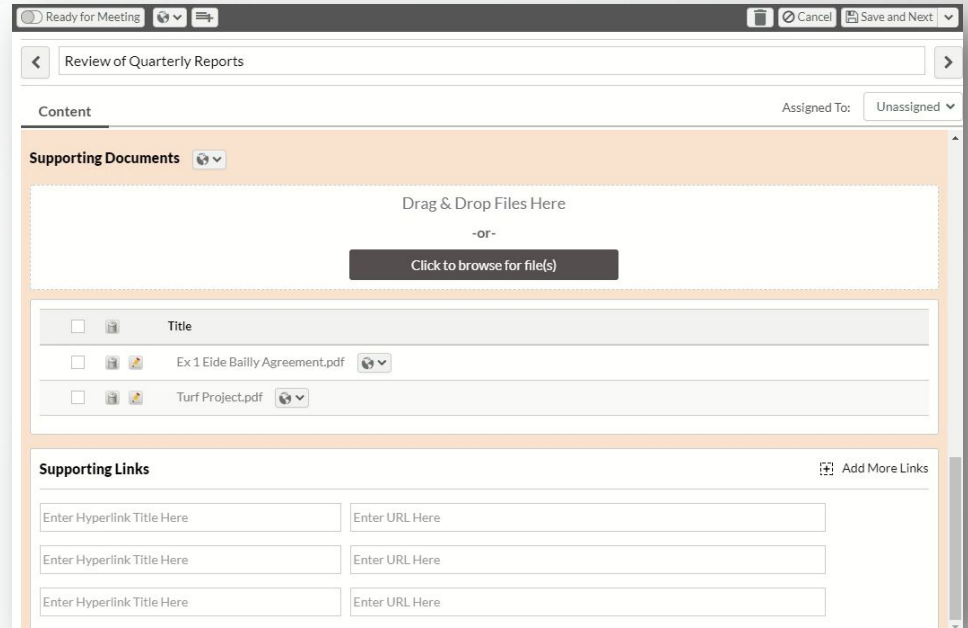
Ready for Meeting

Cancel Save and Next

Review of Quarterly Reports

Content

Assigned To: Unassigned

Supporting Documents

Drag & Drop Files Here

-or-

Click to browse for file(s)

| | Title |
|---|---|
| | Ex 1 Eide Bailly Agreement.pdf |
| | Turf Project.pdf |

Supporting Links

Add More Links

Enter Hyperlink Title Here
Enter URL Here

Enter Hyperlink Title Here
Enter URL Here

Enter Hyperlink Title Here
Enter URL Here